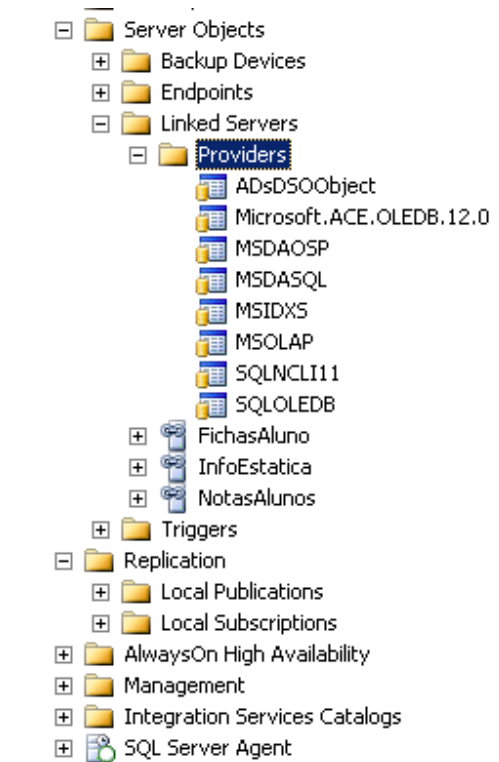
Server Objects
Backup Devices
Endpoints
Linked Servers
Providers
ADsDSOObject
Microsoft.ACE.OLEDB.12.0
MSDAOSP
MSDASQL
MSIDXS
MSOLAP
SQLNCLI11
SQLOLEDB
FichasAluno
InfoEstatica
NotasAlunos
Triggers
Replication
Local Publications
Local Subscriptions
AlwaysOn High Availability
Management
Integration Services Catalogs
SQL Server Agent